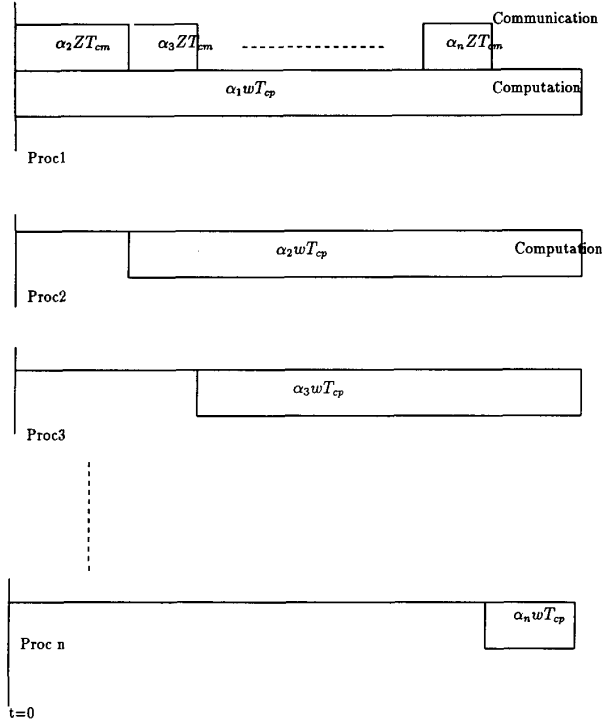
$\alpha_2 Z T_{cm}$

$\alpha_3 Z T_{cm}$

$\alpha_n Z T_{cm}$

Communication

$\alpha_1 w T_{cp}$

Computation

Proc1

$\alpha_2 w T_{cp}$

Computation

Proc2

$\alpha_3 w T_{cp}$

Proc3

$\alpha_n w T_{cp}$

Proc n

t=0